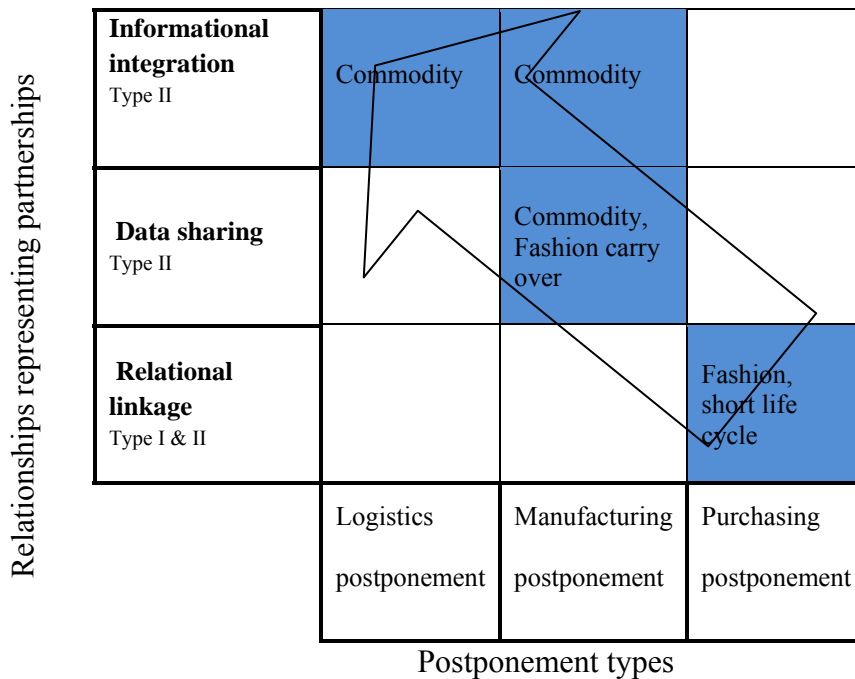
Relationships representing partnerships

| | | | |
|---|---|---|---|
| **Informational integration** Type II | Commodity | Commodity | |
| **Data sharing** Type II | | Commodity, Fashion carry over | |
| **Relational linkage** Type I & II | | | Fashion, short life cycle |
| | Logistics postponement | Manufacturing postponement | Purchasing postponement |

Postponement types